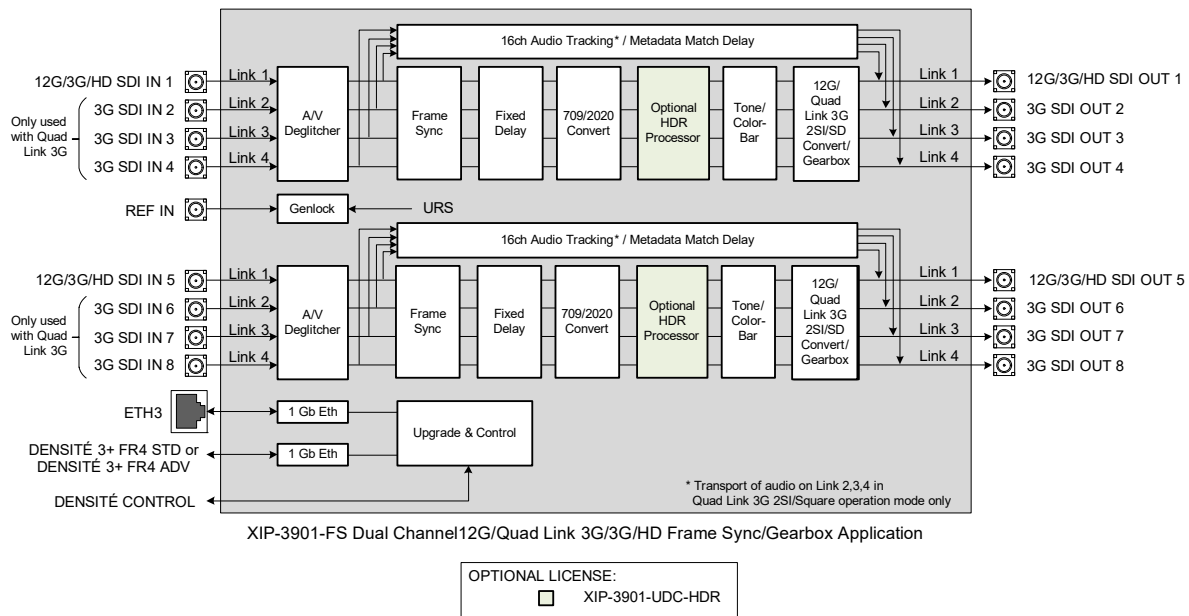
16ch Audio Tracking* / Metadata Match Delay

12G/3G/HD SDI IN 1
Only used with Quad Link 3G
3G SDI IN 2
3G SDI IN 3
3G SDI IN 4

Link 1
Link 2
Link 3
Link 4

A/V Deglitcher

Frame Sync

Fixed Delay

709/2020 Convert

Optional HDR Processor

Tone/ Color-Bar

12G/ Quad Link 3G 2SI/SD Convert/ Gearbox

Link 1
Link 2
Link 3
Link 4

12G/3G/HD SDI OUT 1
3G SDI OUT 2
3G SDI OUT 3
3G SDI OUT 4

REF IN
Genlock
URS

16ch Audio Tracking* / Metadata Match Delay

12G/3G/HD SDI IN 5
Only used with Quad Link 3G
3G SDI IN 6
3G SDI IN 7
3G SDI IN 8

Link 1
Link 2
Link 3
Link 4

A/V Deglitcher

Frame Sync

Fixed Delay

709/2020 Convert

Optional HDR Processor

Tone/ Color-Bar

12G/ Quad Link 3G 2SI/SD Convert/ Gearbox

Link 1
Link 2
Link 3
Link 4

12G/3G/HD SDI OUT 5
3G SDI OUT 6
3G SDI OUT 7
3G SDI OUT 8

ETH3
1 Gb Eth
DENSITÉ 3+ FR4 STD or DENSITÉ 3+ FR4 ADV
1 Gb Eth
Upgrade & Control
DENSITÉ CONTROL

* Transport of audio on Link 2,3,4 in Quad Link 3G 2SI/Square operation mode only

XIP-3901-FS Dual Channel12G/Quad Link 3G/3G/HD Frame Sync/Gearbox Application

OPTIONAL LICENSE:
XIP-3901-UDC-HDR